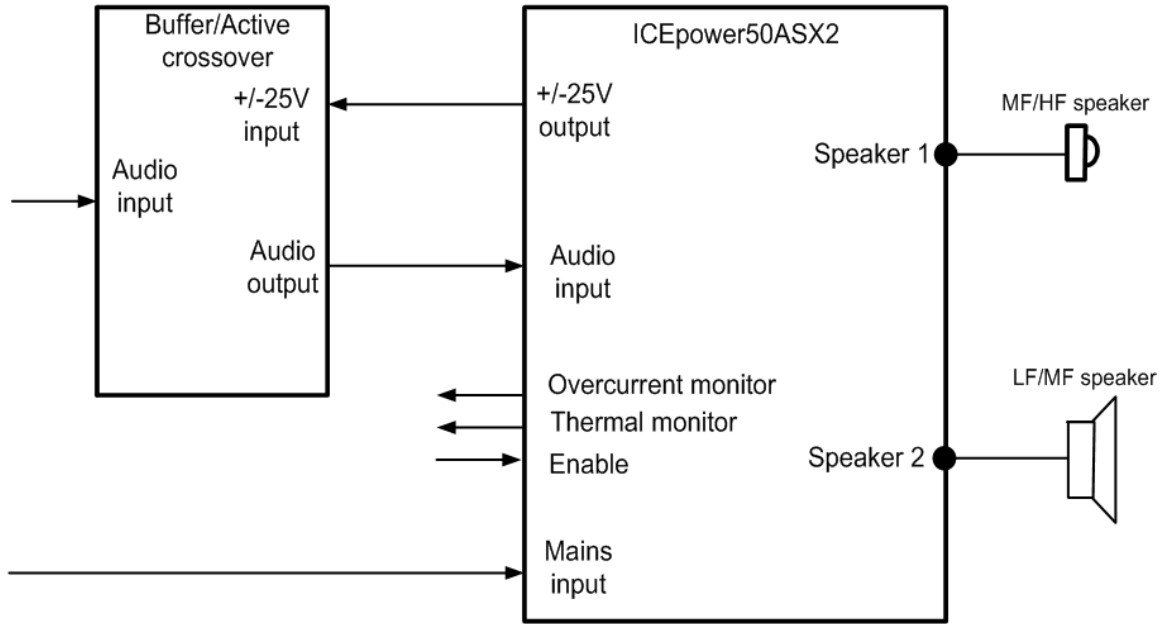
Buffer/Active crossover

+/-25V input

Audio input

Audio output

ICEpower50ASX2

+/-25V output

Audio input

Overcurrent monitor

Thermal monitor

Enable

Mains input

Speaker 1

Speaker 2

MF/HF speaker

LF/MF speaker